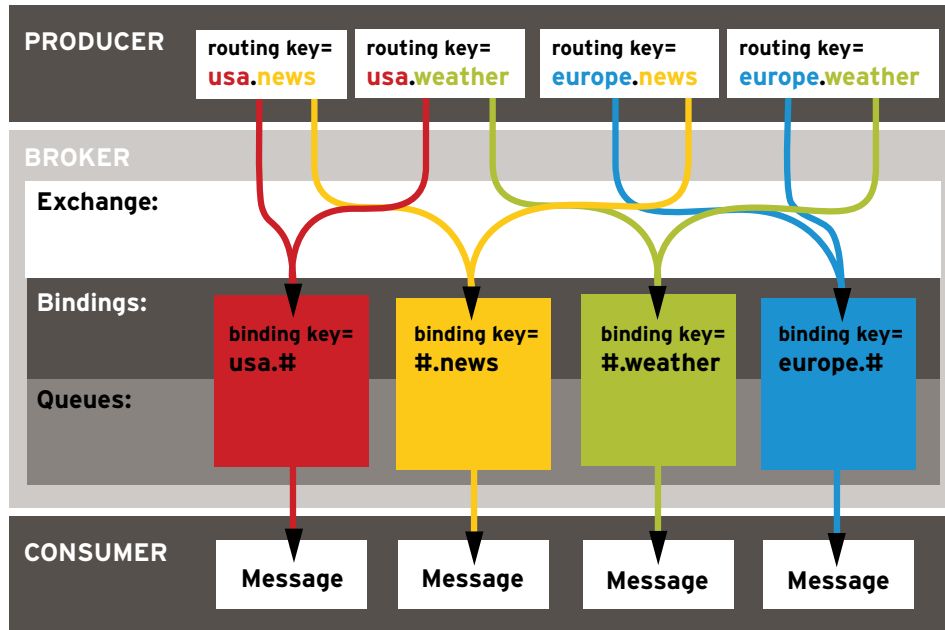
PRODUCER

routing key=
usa.news

routing key=
usa.weather

routing key=
europe.news

routing key=
europe.weather

BROKER

Exchange:

Bindings:

Queues:

binding key=
usa.#

binding key=
#.news

binding key=
#.weather

binding key=
europe.#

CONSUMER

Message

Message

Message

Message